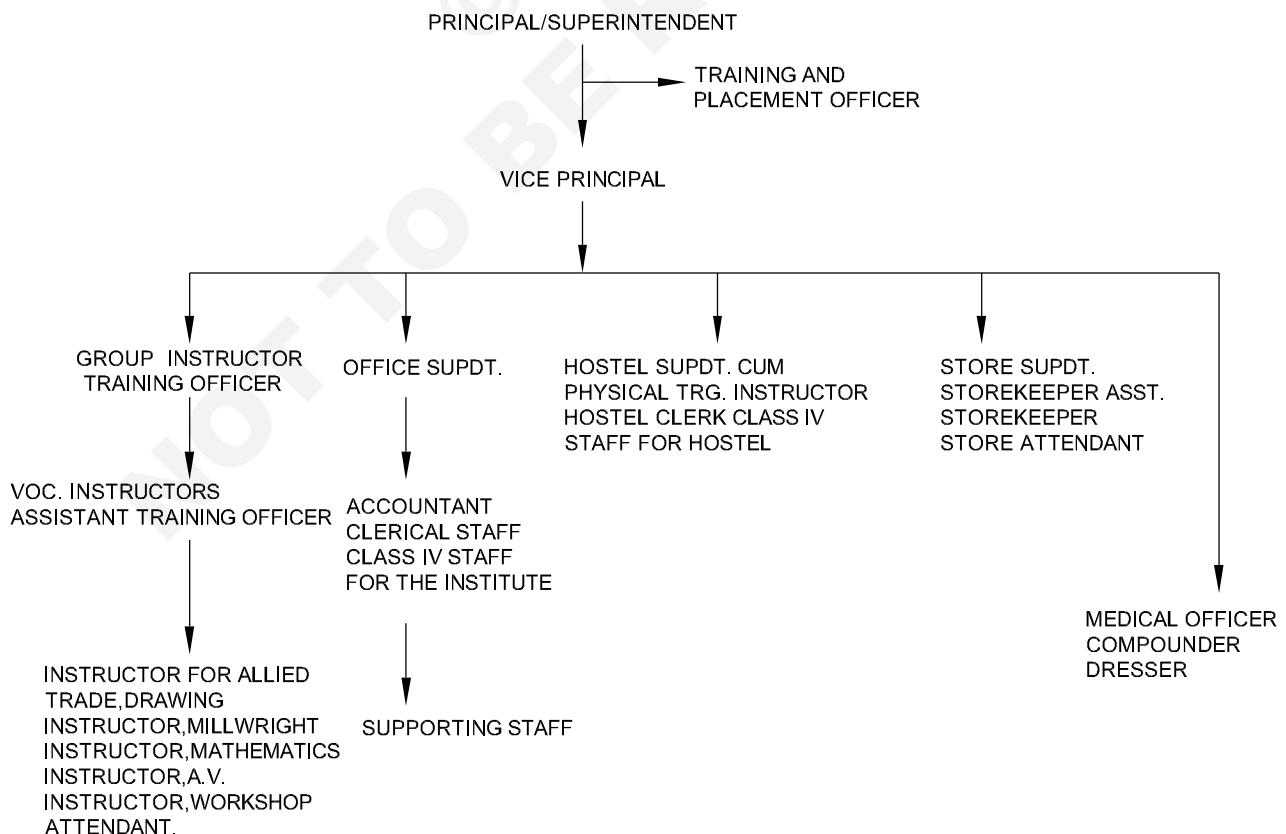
PRINCIPAL/SUPERINTENDENT

TRAINING AND PLACEMENT OFFICER

VICE PRINCIPAL

GROUP INSTRUCTOR TRAINING OFFICER

VOC. INSTRUCTORS ASSISTANT TRAINING OFFICER

INSTRUCTOR FOR ALLIED TRADE,DRAWING INSTRUCTOR,MILLWRIGHT INSTRUCTOR,MATHEMATICS INSTRUCTOR,A.V. INSTRUCTOR,WORKSHOP ATTENDANT.

OFFICE SUPDT.

ACCOUNTANT
CLERICAL STAFF
CLASS IV STAFF
FOR THE INSTITUTE

SUPPORTING STAFF

HOSTEL SUPDT. CUM
PHYSICAL TRG. INSTRUCTOR
HOSTEL CLERK CLASS IV
STAFF FOR HOSTEL

STORE SUPDT.
STOREKEEPER ASST.
STOREKEEPER
STORE ATTENDANT

MEDICAL OFFICER
COMPOUNDER
DRESSER

NOT TO BE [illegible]